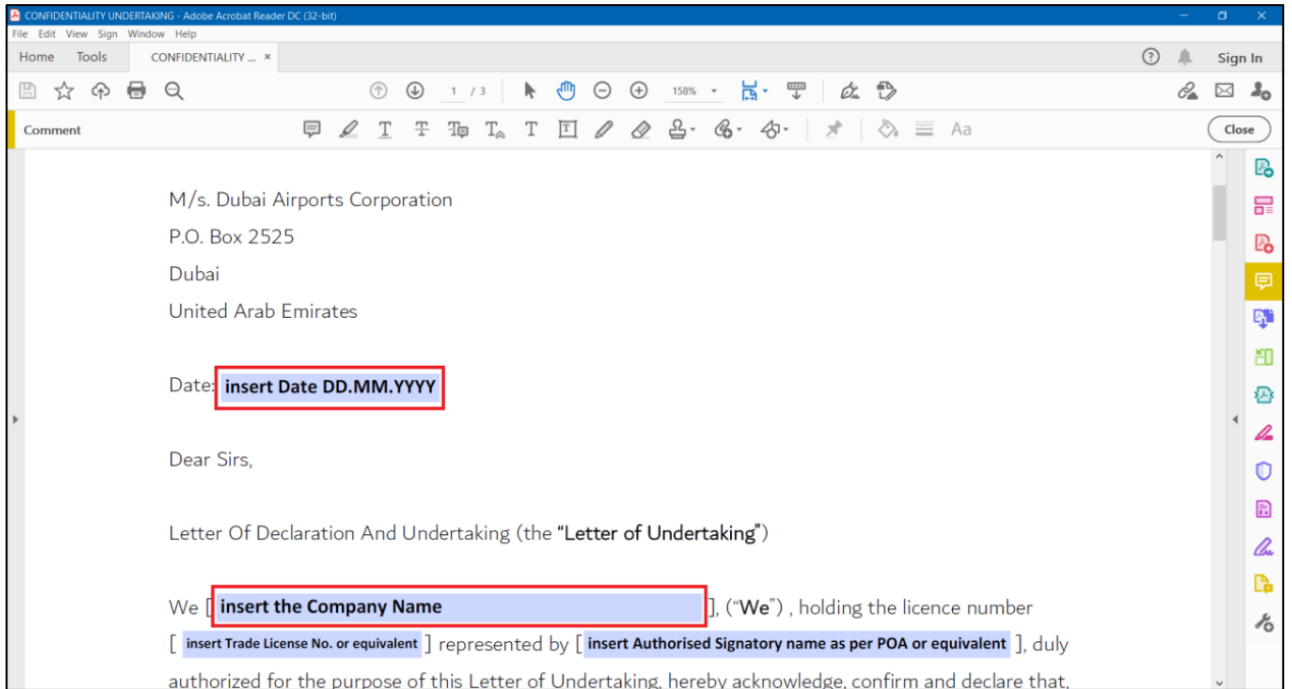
CONFIDENTIALITY UNDERTAKING - Adobe Acrobat Reader DC (32-bit)
File Edit View Sign Window Help
Home Tools CONFIDENTIALITY ... ×
Sign In
1 / 3
158%
Comment
Close

M/s. Dubai Airports Corporation
P.O. Box 2525
Dubai
United Arab Emirates

Date: insert Date DD.MM.YYYY

Dear Sirs,

Letter Of Declaration And Undertaking (the "Letter of Undertaking")

We [ insert the Company Name ], ("We") , holding the licence number [ insert Trade License No. or equivalent ] represented by [ insert Authorised Signatory name as per POA or equivalent ], duly authorized for the purpose of this Letter of Undertaking, hereby acknowledge, confirm and declare that,